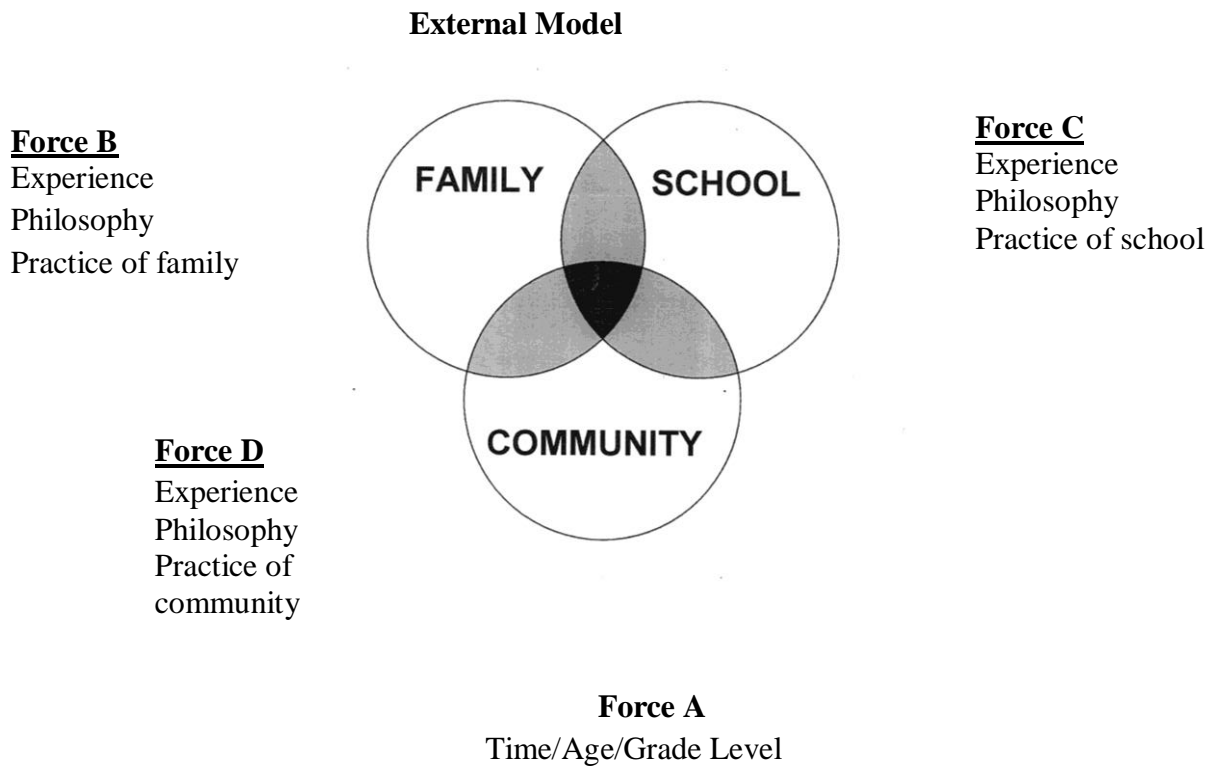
**External Model**

**Force B**
Experience
Philosophy
Practice of family

FAMILY

SCHOOL

**Force C**
Experience
Philosophy
Practice of school

COMMUNITY

**Force D**
Experience
Philosophy
Practice of community

**Force A**
Time/Age/Grade Level